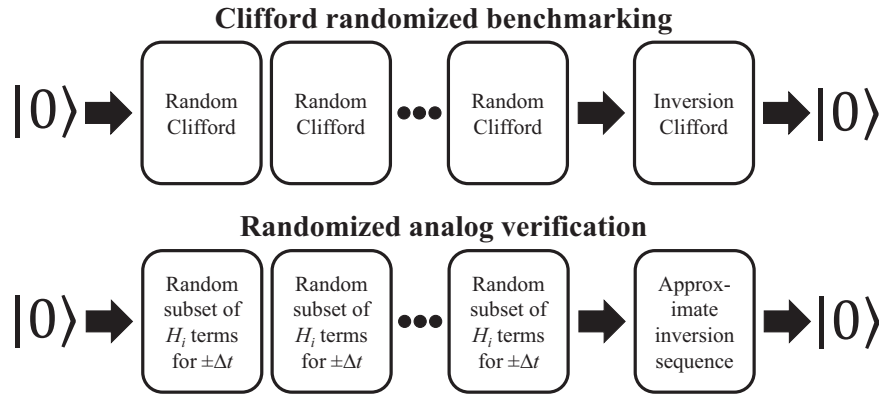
Clifford randomized benchmarking

$|0\rangle$ Random Clifford Random Clifford ••• Random Clifford Inversion Clifford $|0\rangle$

Randomized analog verification

$|0\rangle$ Random subset of $H_i$ terms for $\pm\Delta t$ Random subset of $H_i$ terms for $\pm\Delta t$ ••• Random subset of $H_i$ terms for $\pm\Delta t$ Approximate inversion sequence $|0\rangle$